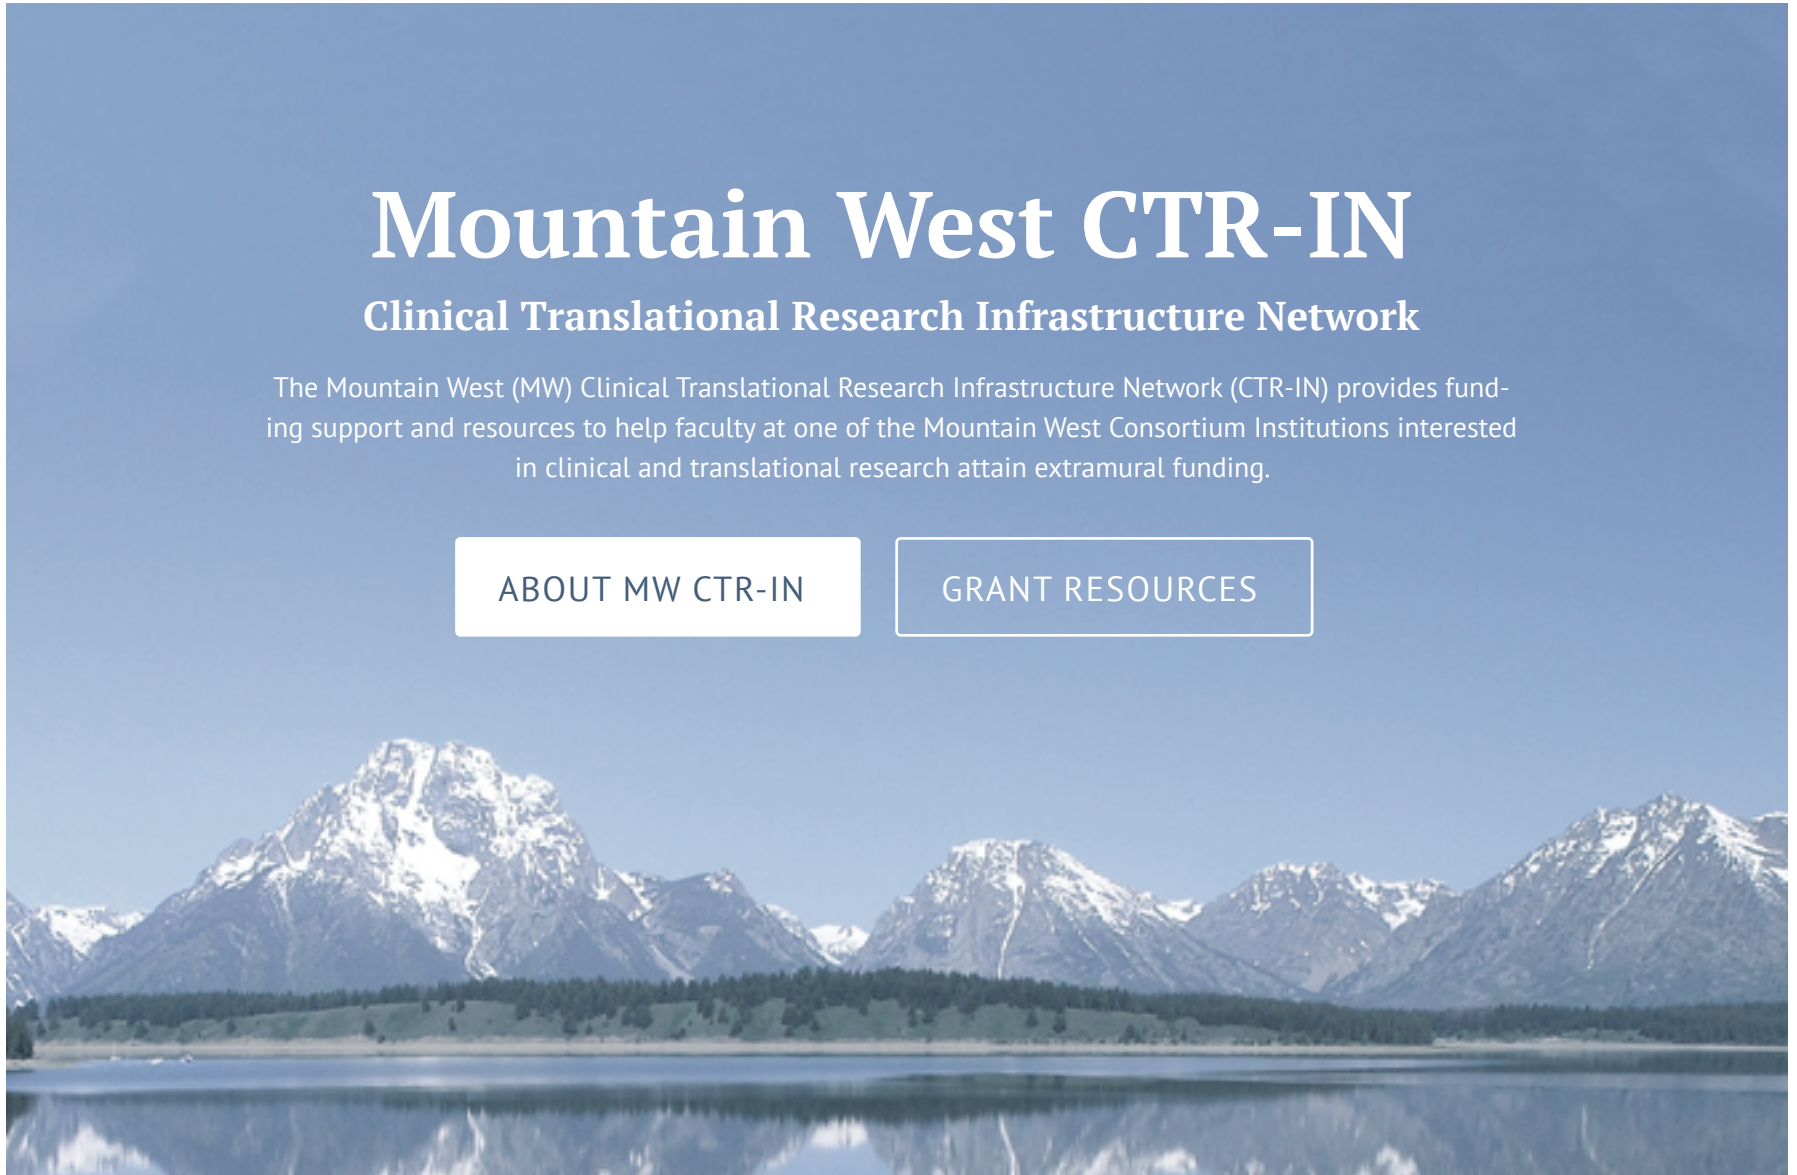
Mountain West CTR-IN

Clinical Translational Research Infrastructure Network

The Mountain West (MW) Clinical Translational Research Infrastructure Network (CTR-IN) provides funding support and resources to help faculty at one of the Mountain West Consortium Institutions interested in clinical and translational research attain extramural funding.

ABOUT MW CTR-IN

GRANT RESOURCES